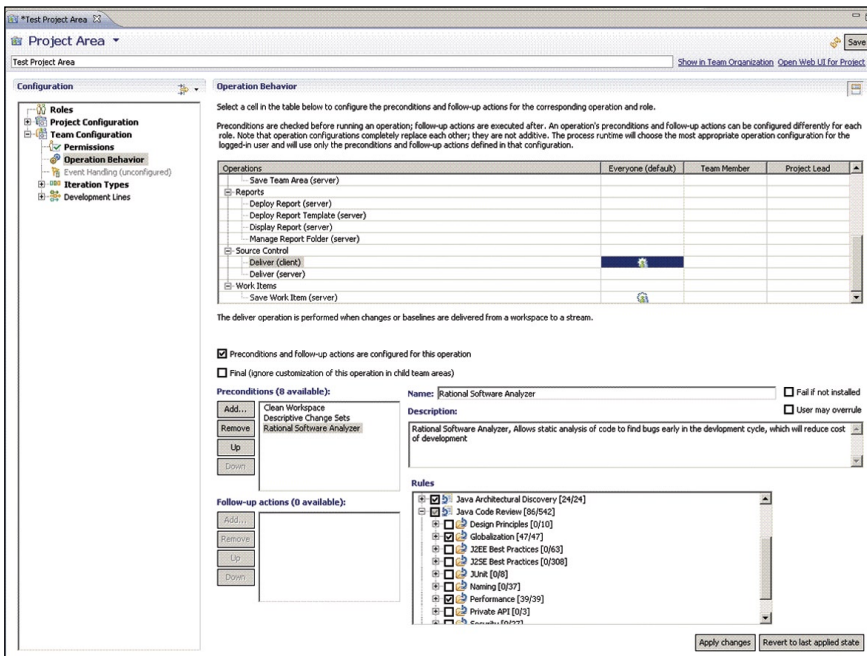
*Test Project Area

Project Area

Save

Test Project Area

Show in Team Organization Open Web UI for Project

Configuration

Roles
Project Configuration
Team Configuration
Permissions
Operation Behavior
Event Handling (unconfigured)
Iteration Types
Development Lines

Operation Behavior

Select a cell in the table below to configure the preconditions and follow-up actions for the corresponding operation and role.

Preconditions are checked before running an operation; follow-up actions are executed after. An operation's preconditions and follow-up actions can be configured differently for each role. Note that operation configurations completely replace each other; they are not additive. The process runtime will choose the most appropriate operation configuration for the logged-in user and will use only the preconditions and follow-up actions defined in that configuration.

| Operations | Everyone (default) | Team Member | Project Lead |
|---|---|---|---|
| Save Team Area (server) | | | |
| Reports | | | |
| Deploy Report (server) | | | |
| Deploy Report Template (server) | | | |
| Display Report (server) | | | |
| Manage Report Folder (server) | | | |
| Source Control | | | |
| Deliver (client) | | | |
| Deliver (server) | | | |
| Work Items | | | |
| Save Work Item (server) | | | |

The deliver operation is performed when changes or baselines are delivered from a workspace to a stream.

Preconditions and follow-up actions are configured for this operation

Final (ignore customization of this operation in child team areas)

Preconditions (8 available):

Add...
Remove
Up
Down

Clean Workspace
Descriptive Change Sets
Rational Software Analyzer

Name: Rational Software Analyzer

Fail if not installed

Description:

User may overrule

Rational Software Analyzer, Allows static analysis of code to find bugs early in the devlopment cycle, which will reduce cost of development

Follow-up actions (0 available):

Add...
Remove
Up
Down

Rules

Java Architectural Discovery [24/24]
Java Code Review [86/542]
Design Principles [0/10]
Globalization [47/47]
J2EE Best Practices [0/63]
J2SE Best Practices [0/308]
JUnit [0/8]
Naming [0/37]
Performance [39/39]
Private API [0/3]
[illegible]

Apply changes

Revert to last applied state